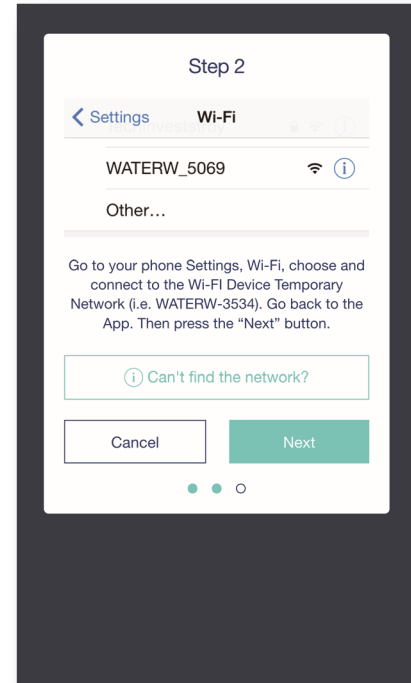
Step 2

Settings Wi-Fi

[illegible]

WATERW_5069

Other...

Go to your phone Settings, Wi-Fi, choose and connect to the Wi-FI Device Temporary Network (i.e. WATERW-3534). Go back to the App. Then press the "Next" button.

Can't find the network?

Cancel

Next